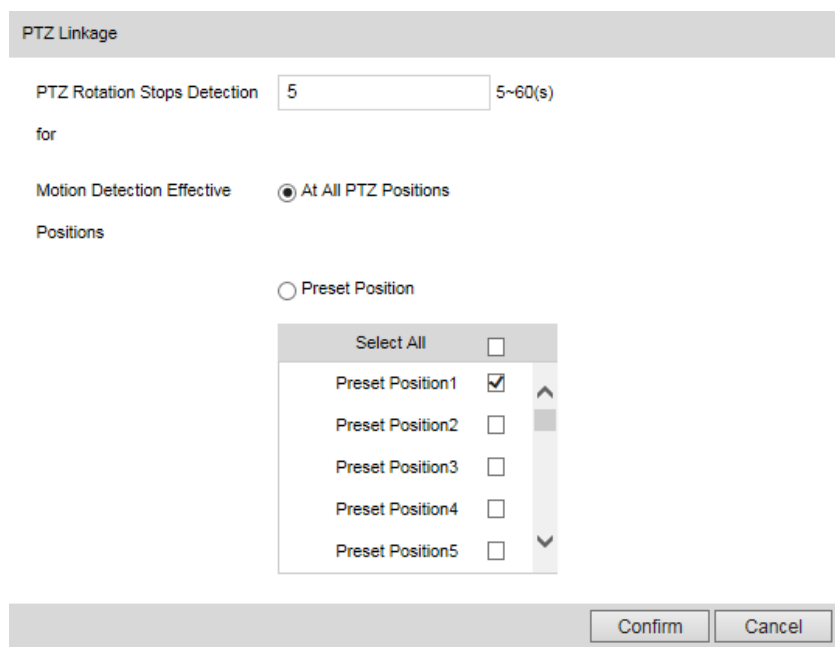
PTZ Linkage

PTZ Rotation Stops Detection for 5 5~60(s)

Motion Detection Effective Positions At All PTZ Positions

Preset Position

Select All
Preset Position1
Preset Position2
Preset Position3
Preset Position4
Preset Position5

Confirm Cancel